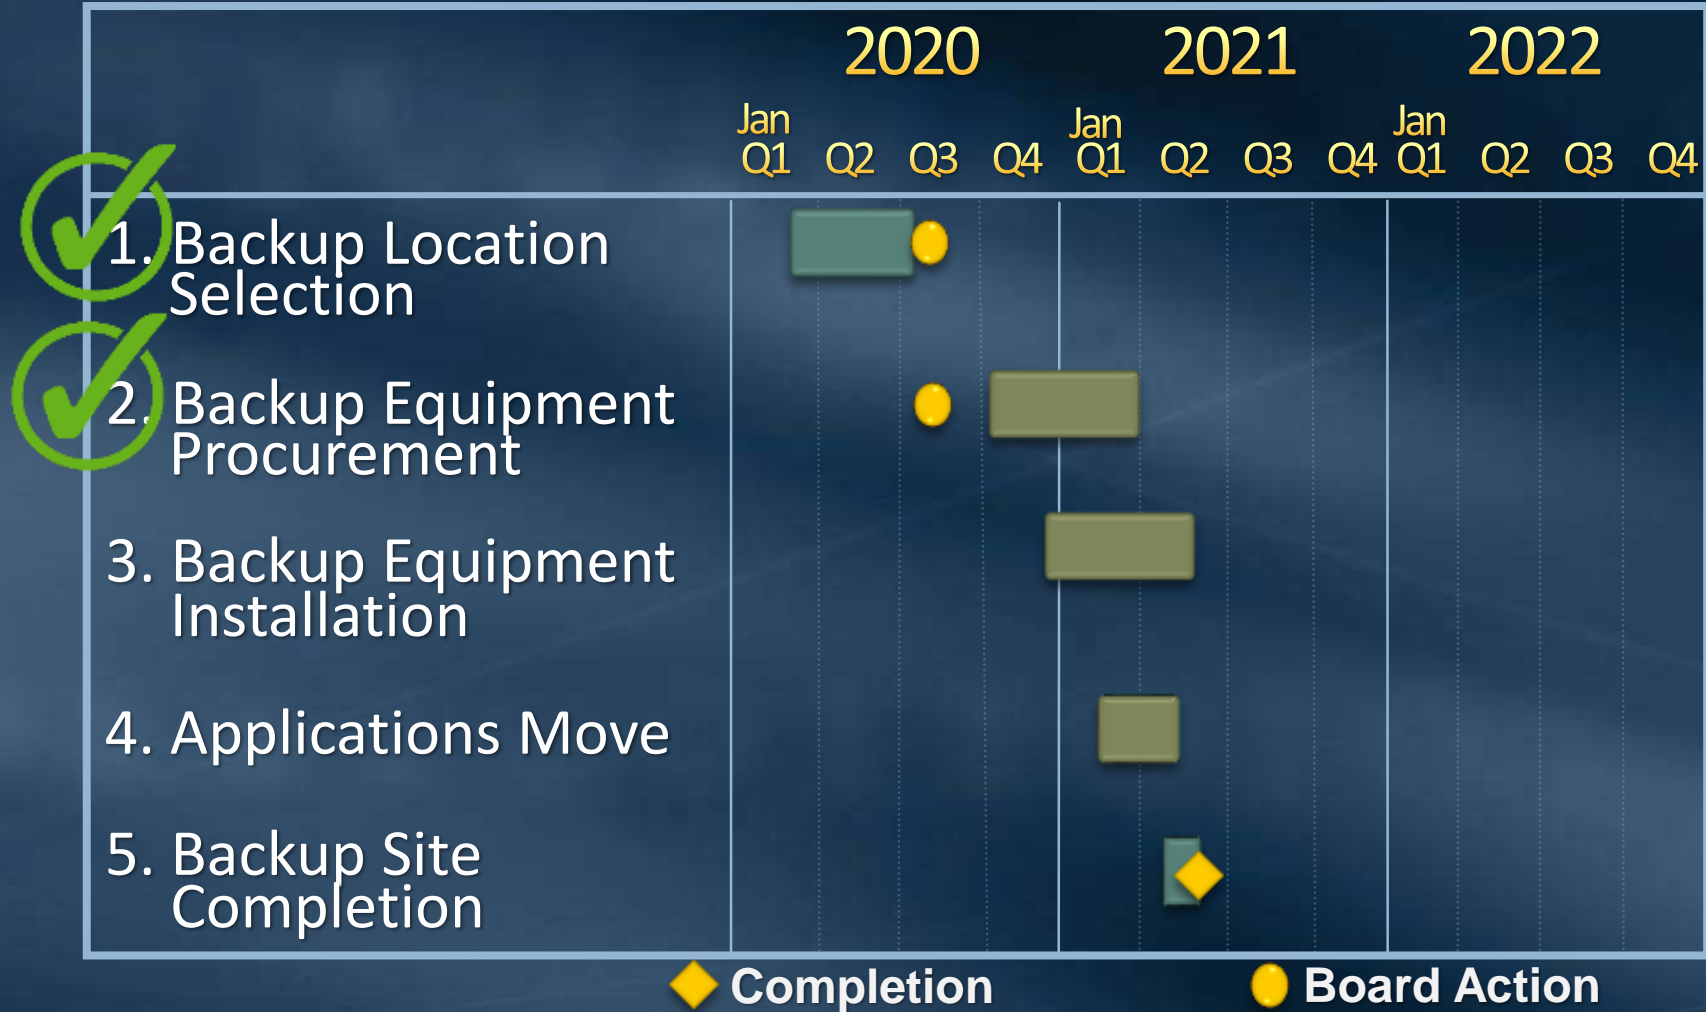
2020 2021 2022

Jan Q1 Q2 Q3 Q4 Jan Q1 Q2 Q3 Q4 Jan Q1 Q2 Q3 Q4

1. Backup Location Selection

2. Backup Equipment Procurement

3. Backup Equipment Installation

4. Applications Move

5. Backup Site Completion

Completion Board Action